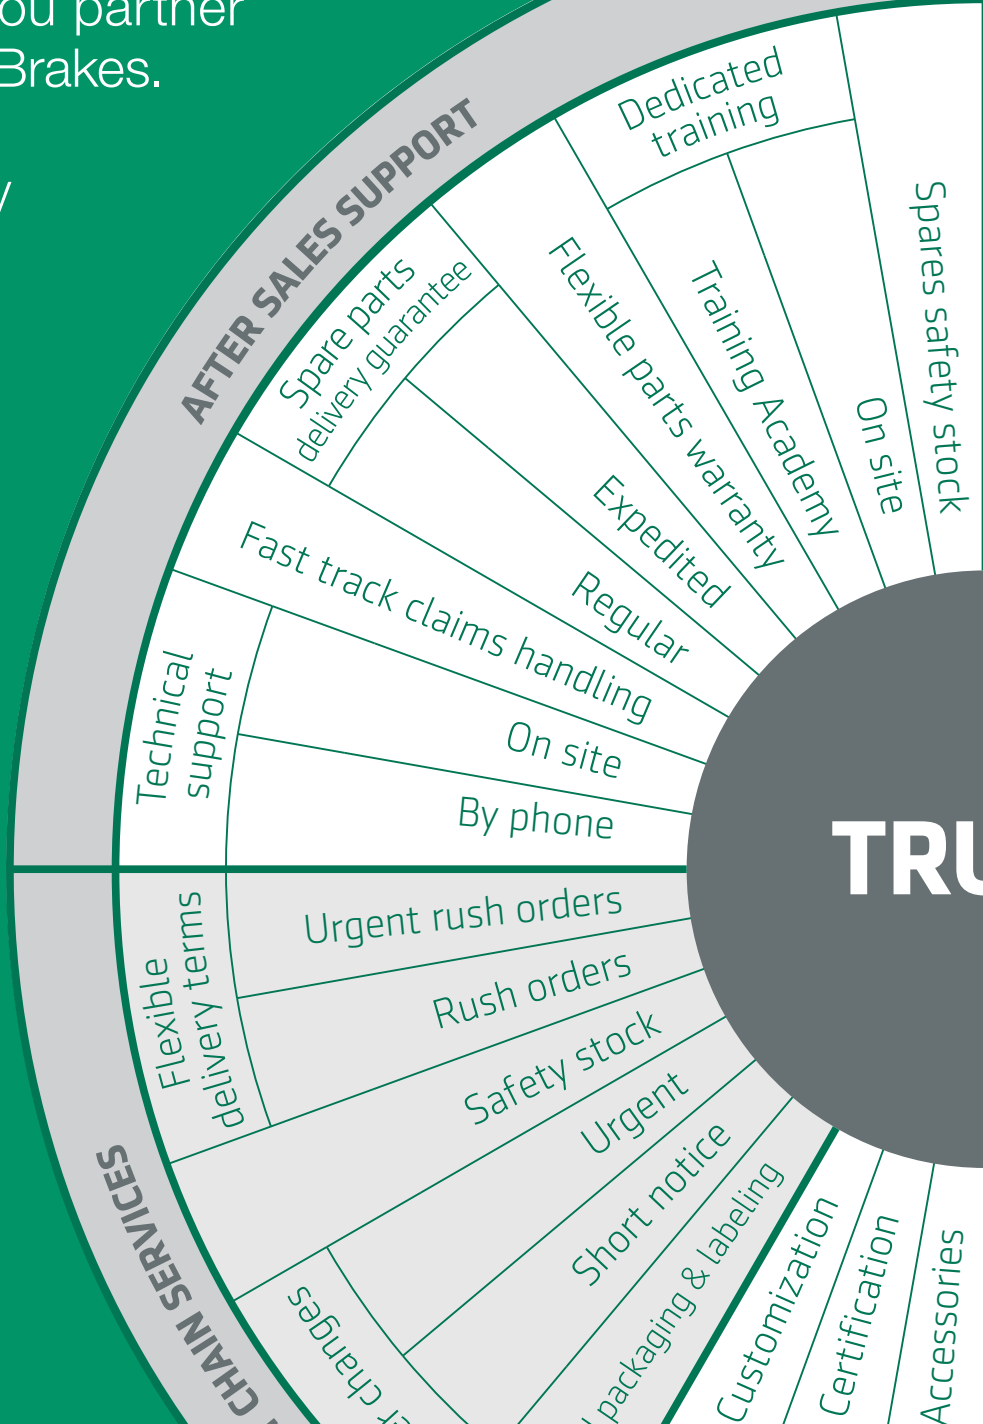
ou partner
Brakes.

AFTER SALES SUPPORT

Dedicated training

Spares safety stock

On site

Training Academy

Flexible parts warranty

Spare parts delivery guarantee

Expedited

Regular

Fast track claims handling

Technical support

On site

By phone

TRU

Flexible delivery terms

Urgent rush orders

Rush orders

Safety stock

Urgent

Short notice

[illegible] packaging & labeling

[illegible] changes

CHAIN SERVICES

Customization

Certification

Accessories